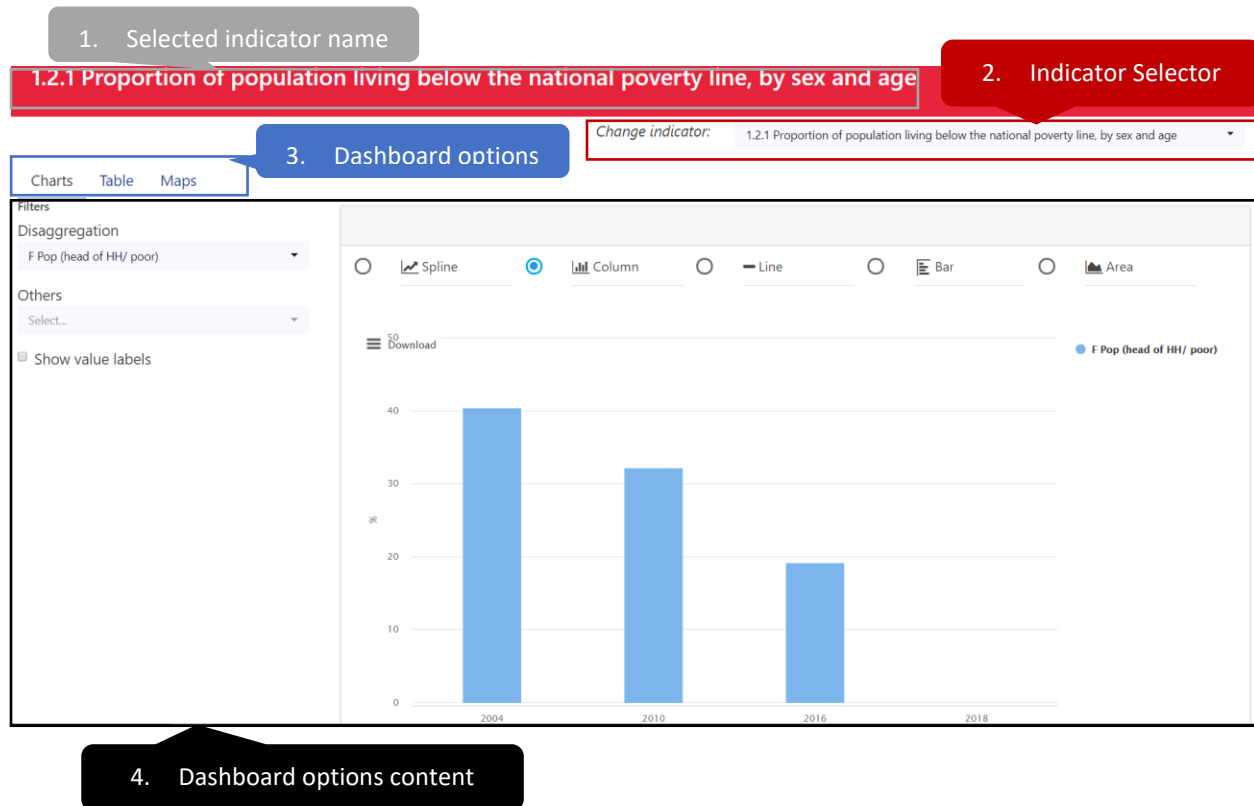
1. Selected indicator name

1.2.1 Proportion of population living below the national poverty line, by sex and age

2. Indicator Selector

Change indicator: 1.2.1 Proportion of population living below the national poverty line, by sex and age

3. Dashboard options

Charts Table Maps

Filters

Disaggregation

F Pop (head of HH/ poor)

Others

Select...

Show value labels

Spline Column Line Bar Area

Download

F Pop (head of HH/ poor)

50
40
30
20
10
0

%

2004 2010 2016 2018

4. Dashboard options content